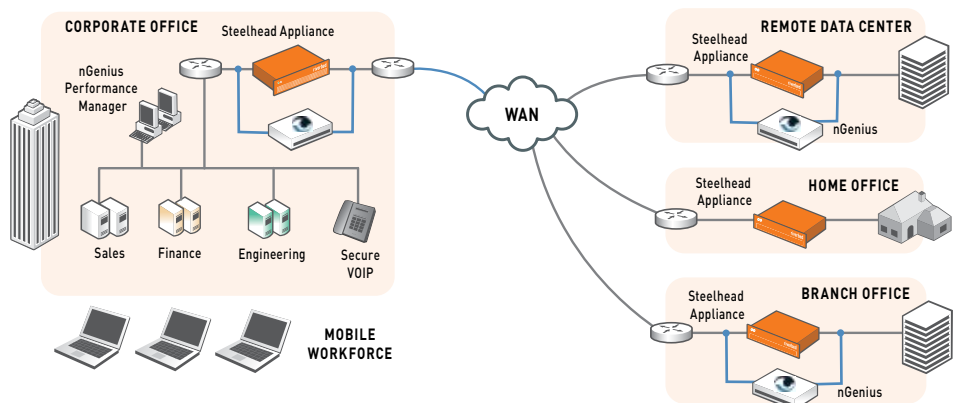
CORPORATE OFFICE

Steelhead Appliance

nGenius Performance Manager

Sales

Finance

Engineering

Secure VOIP

MOBILE WORKFORCE

WAN

REMOTE DATA CENTER

Steelhead Appliance

nGenius

Steelhead Appliance

HOME OFFICE

BRANCH OFFICE

Steelhead Appliance

nGenius